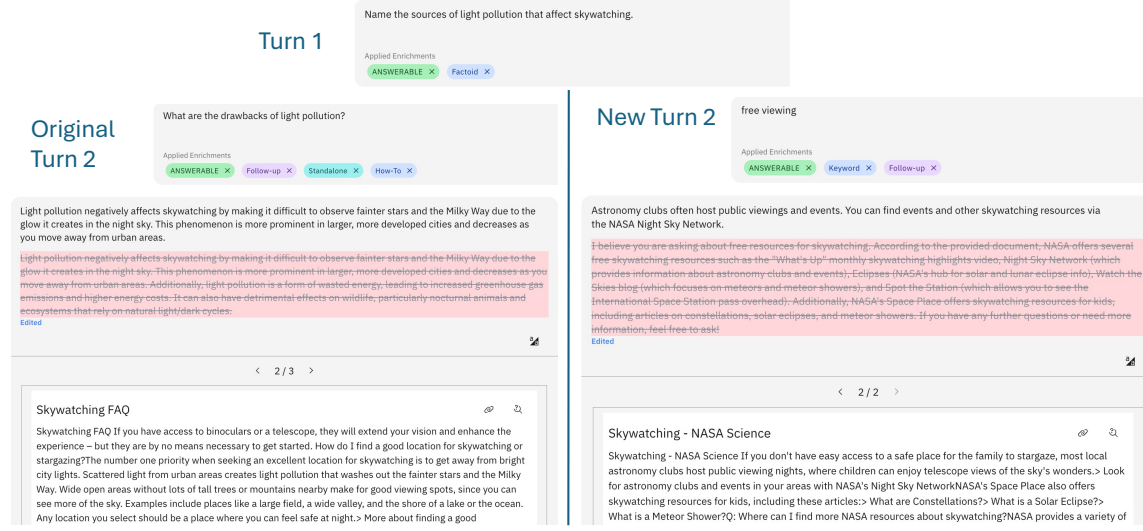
Turn 1

Name the sources of light pollution that affect skywatching.

Applied Enrichments
ANSWERABLE × Factoid ×

Original Turn 2

What are the drawbacks of light pollution?

Applied Enrichments
ANSWERABLE × Follow-up × Standalone × How-To ×

Light pollution negatively affects skywatching by making it difficult to observe fainter stars and the Milky Way due to the glow it creates in the night sky. This phenomenon is more prominent in larger, more developed cities and decreases as you move away from urban areas.

~~Light pollution negatively affects skywatching by making it difficult to observe fainter stars and the Milky Way due to the glow it creates in the night sky. This phenomenon is more prominent in larger, more developed cities and decreases as you move away from urban areas. Additionally, light pollution is a form of wasted energy, leading to increased greenhouse gas emissions and higher energy costs. It can also have detrimental effects on wildlife, particularly nocturnal animals and ecosystems that rely on natural light/dark cycles.~~

Edited

< 2 / 3 >

Skywatching FAQ

Skywatching FAQ If you have access to binoculars or a telescope, they will extend your vision and enhance the experience – but they are by no means necessary to get started. How do I find a good location for skywatching or stargazing?The number one priority when seeking an excellent location for skywatching is to get away from bright city lights. Scattered light from urban areas creates light pollution that washes out the fainter stars and the Milky Way. Wide open areas without lots of tall trees or mountains nearby make for good viewing spots, since you can see more of the sky. Examples include places like a large field, a wide valley, and the shore of a lake or the ocean. Any location you select should be a place where you can feel safe at night.> More about finding a good

New Turn 2

free viewing

Applied Enrichments
ANSWERABLE × Keyword × Follow-up ×

Astronomy clubs often host public viewings and events. You can find events and other skywatching resources via the NASA Night Sky Network.

~~I believe you are asking about free resources for skywatching. According to the provided document, NASA offers several free skywatching resources such as the "What's Up" monthly skywatching highlights video, Night Sky Network (which provides information about astronomy clubs and events), Eclipses (NASA's hub for solar and lunar eclipse info), Watch the Skies blog (which focuses on meteors and meteor showers), and Spot the Station (which allows you to see the International Space Station pass overhead). Additionally, NASA's Space Place offers skywatching resources for kids, including articles on constellations, solar eclipses, and meteor showers. If you have any further questions or need more information, feel free to ask!~~

Edited

< 2 / 2 >

Skywatching - NASA Science

Skywatching - NASA Science If you don't have easy access to a safe place for the family to stargaze, most local astronomy clubs host public viewing nights, where children can enjoy telescope views of the sky's wonders.> Look for astronomy clubs and events in your areas with NASA's Night Sky NetworkNASA's Space Place also offers skywatching resources for kids, including these articles:> What are Constellations?> What is a Solar Eclipse?> What is a Meteor Shower?Q: Where can I find more NASA resources about skywatching?NASA provides a variety of